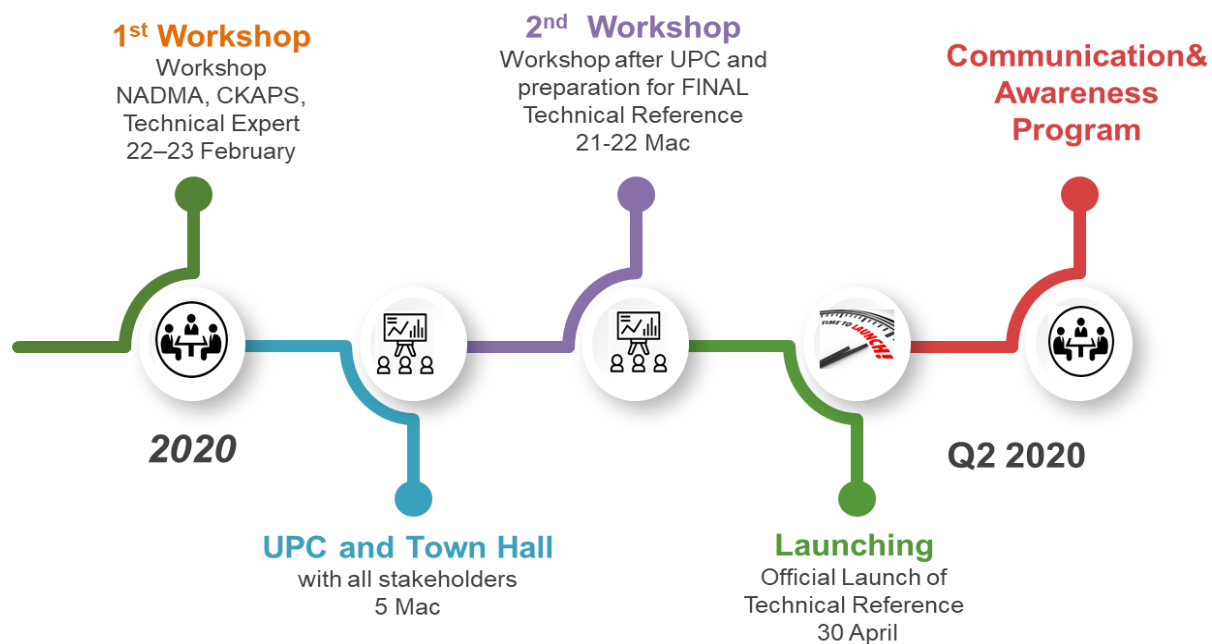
1$^{st}$ Workshop
Workshop NADMA, CKAPS, Technical Expert 22–23 February

2$^{nd}$ Workshop
Workshop after UPC and preparation for FINAL Technical Reference 21-22 Mac

Communication& Awareness Program

TIME TO LAUNCH!

2020

Q2 2020

UPC and Town Hall
with all stakeholders 5 Mac

Launching
Official Launch of Technical Reference 30 April